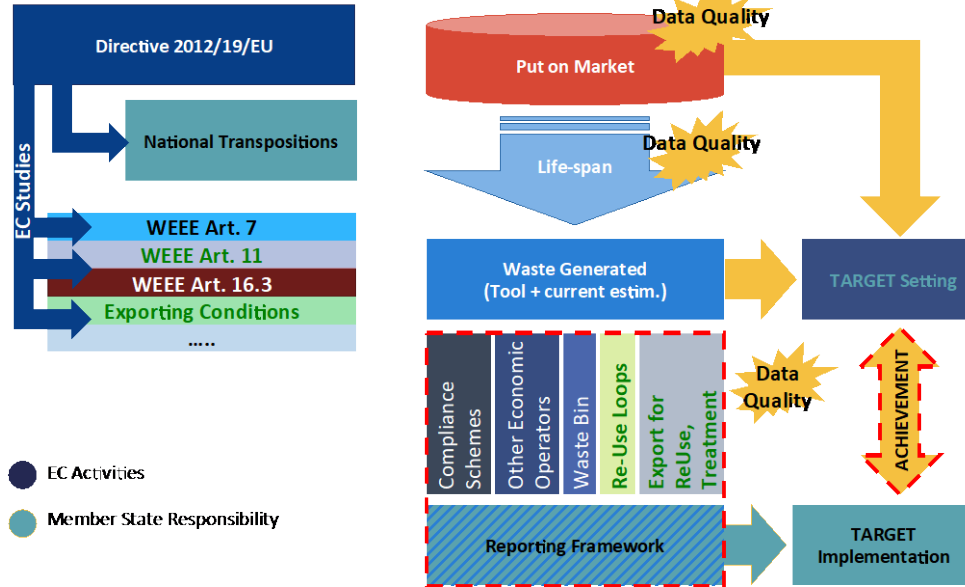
Directive 2012/19/EU

EC Studies

National Transpositions

WEEE Art. 7

WEEE Art. 11

WEEE Art. 16.3

Exporting Conditions

.....

EC Activities

Member State Responsibility

Put on Market

Data Quality

Data Quality

Life-span

Waste Generated (Tool + current estim.)

TARGET Setting

Compliance Schemes

Other Economic Operators

Waste Bin

Re-Use Loops

Export for ReUse, Treatment

Data Quality

ACHIEVEMENT

Reporting Framework

TARGET Implementation